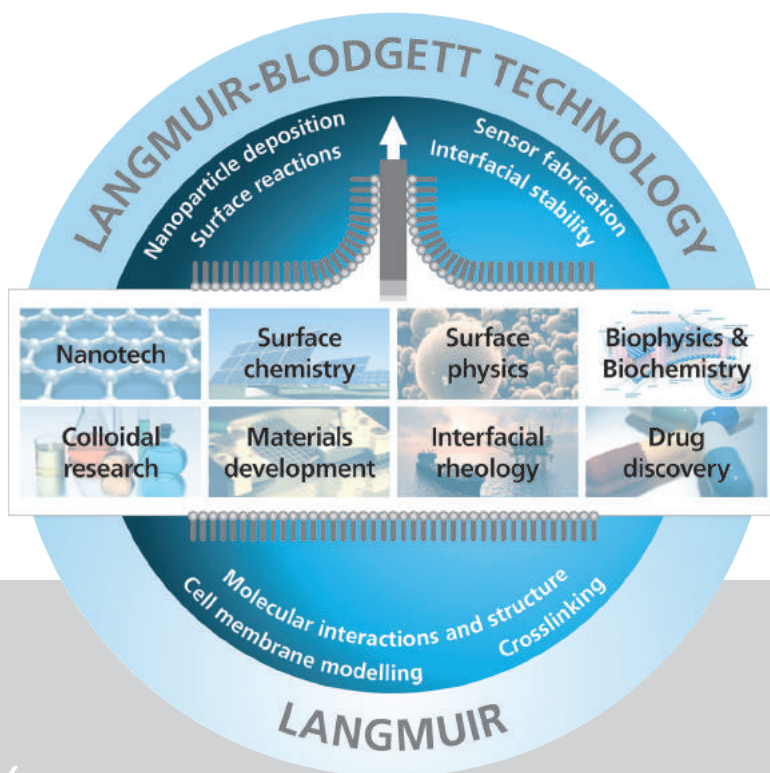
LANGMUIR-BLODGETT TECHNOLOGY

Nanoparticle deposition
Surface reactions

Sensor fabrication
Interfacial stability

| Nanotech | Surface chemistry | Surface physics | Biophysics & Biochemistry |
|---|---|---|---|
| Colloidal research | Materials development | Interfacial rheology | Drug discovery |

Molecular interactions and structure
Cell membrane modelling
Crosslinking

LANGMUIR